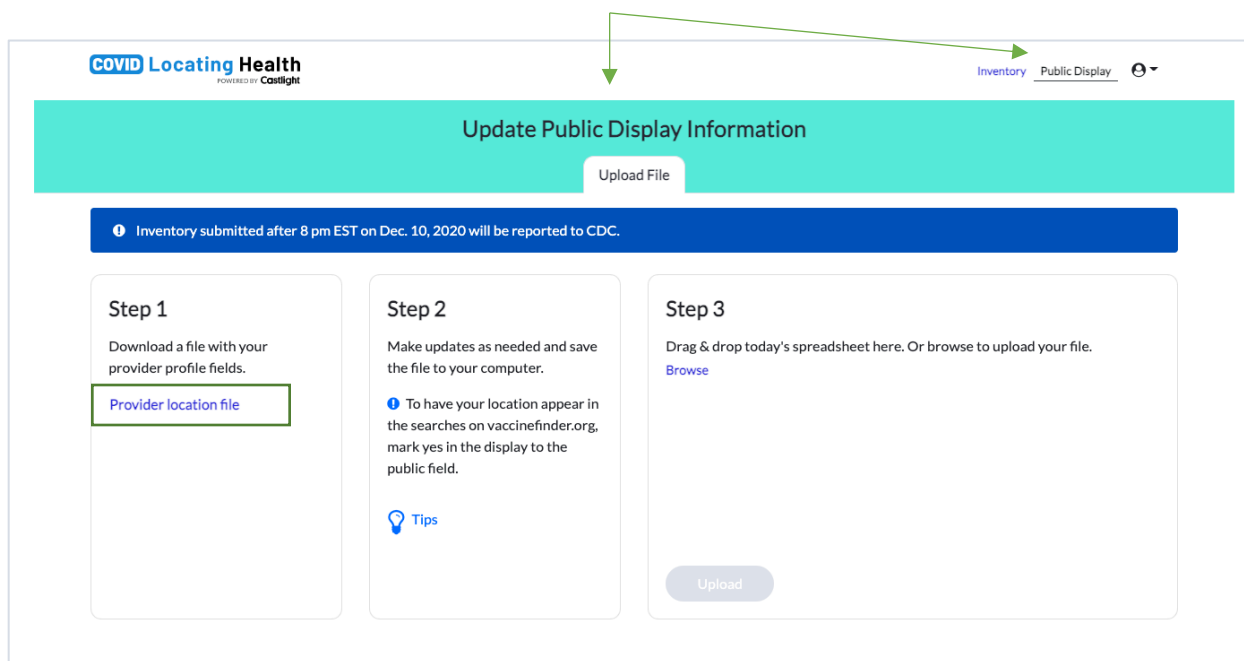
COVID Locating Health
POWERED BY Castlight

Inventory Public Display

Update Public Display Information

Upload File

Inventory submitted after 8 pm EST on Dec. 10, 2020 will be reported to CDC.

Step 1

Download a file with your provider profile fields.

Provider location file

Step 2

Make updates as needed and save the file to your computer.

To have your location appear in the searches on vaccinefinder.org, mark yes in the display to the public field.

Tips

Step 3

Drag & drop today's spreadsheet here. Or browse to upload your file.

Browse

Upload